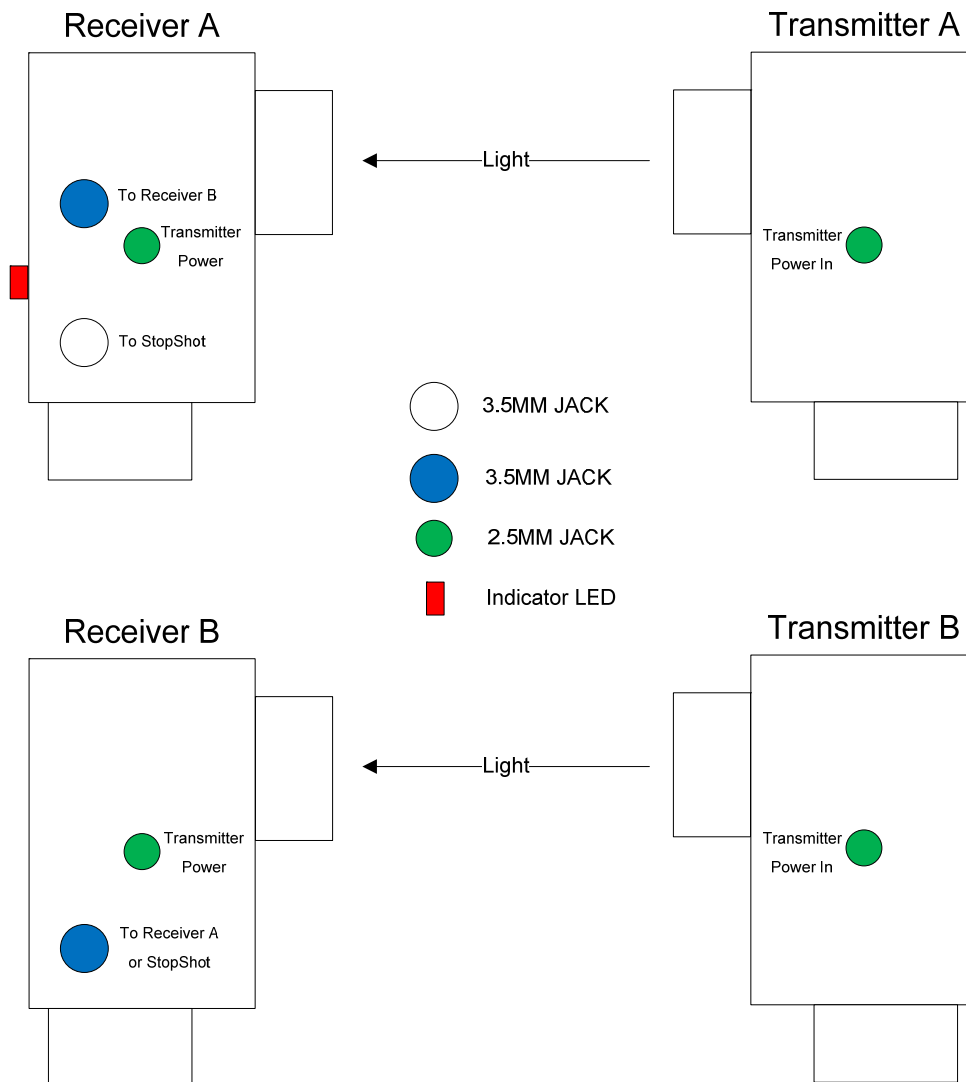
Receiver A

Transmitter A

Light

To Receiver B

Transmitter Power

To StopShot

Transmitter Power In

3.5MM JACK

3.5MM JACK

2.5MM JACK

Indicator LED

Receiver B

Transmitter B

Light

Transmitter Power

To Receiver A or StopShot

Transmitter Power In